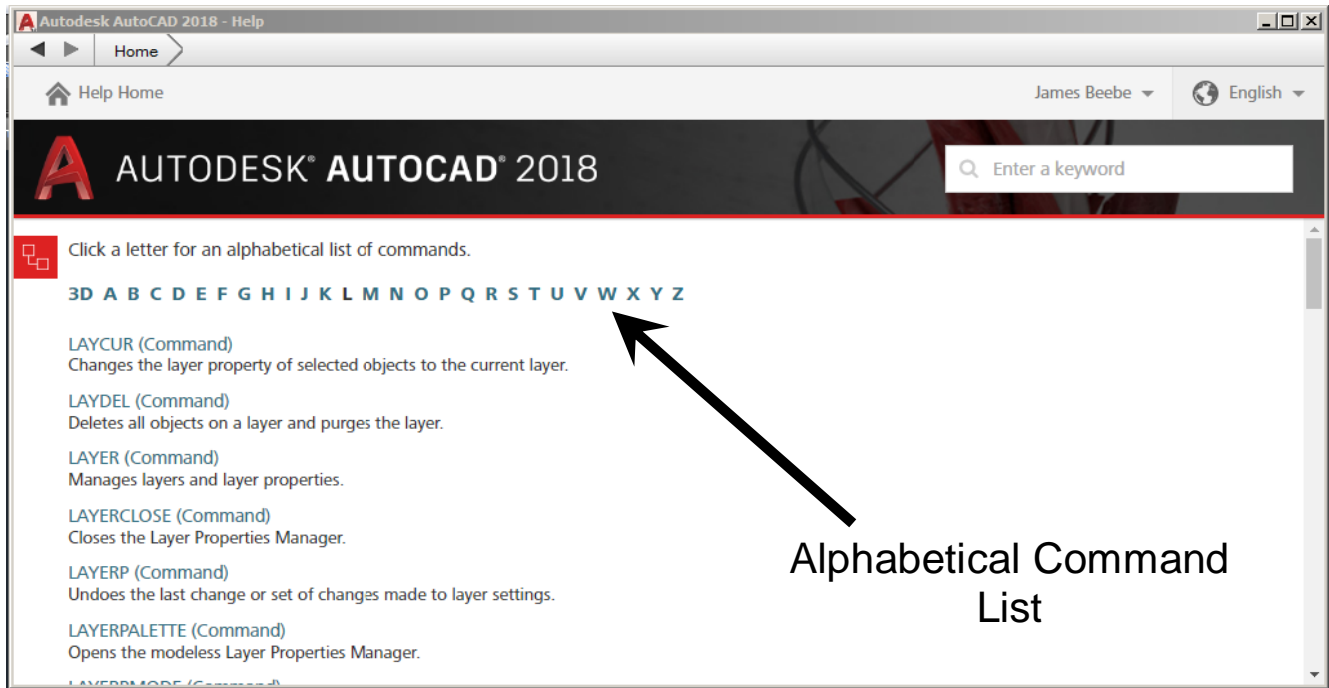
Autodesk AutoCAD 2018 - Help

Home

Help Home

James Beebe

English

AUTODESK® AUTOCAD® 2018

Enter a keyword

Click a letter for an alphabetical list of commands.

3D A B C D E F G H I J K L M N O P Q R S T U V W X Y Z

LAYCUR (Command)
Changes the layer property of selected objects to the current layer.

LAYDEL (Command)
Deletes all objects on a layer and purges the layer.

LAYER (Command)
Manages layers and layer properties.

LAYERCLOSE (Command)
Closes the Layer Properties Manager.

LAYERP (Command)
Undoes the last change or set of changes made to layer settings.

LAYERPALETTE (Command)
Opens the modeless Layer Properties Manager.

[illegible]

Alphabetical Command List